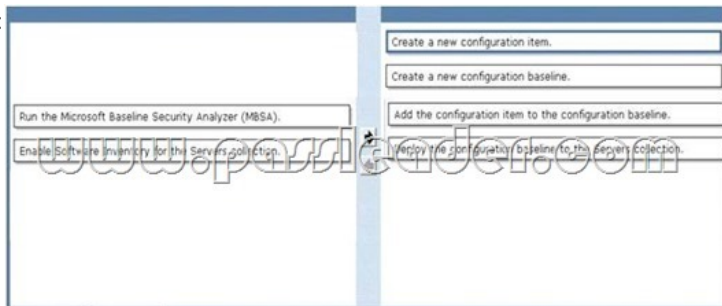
Run the Microsoft Baseline Security Analyzer (MBSA).

Enable Software Inventory for the Servers collection.

Create a new configuration item.

Create a new configuration baseline.

Add the configuration item to the configuration baseline.

Deploy the configuration baseline to the Servers collection.

www.passleader.com